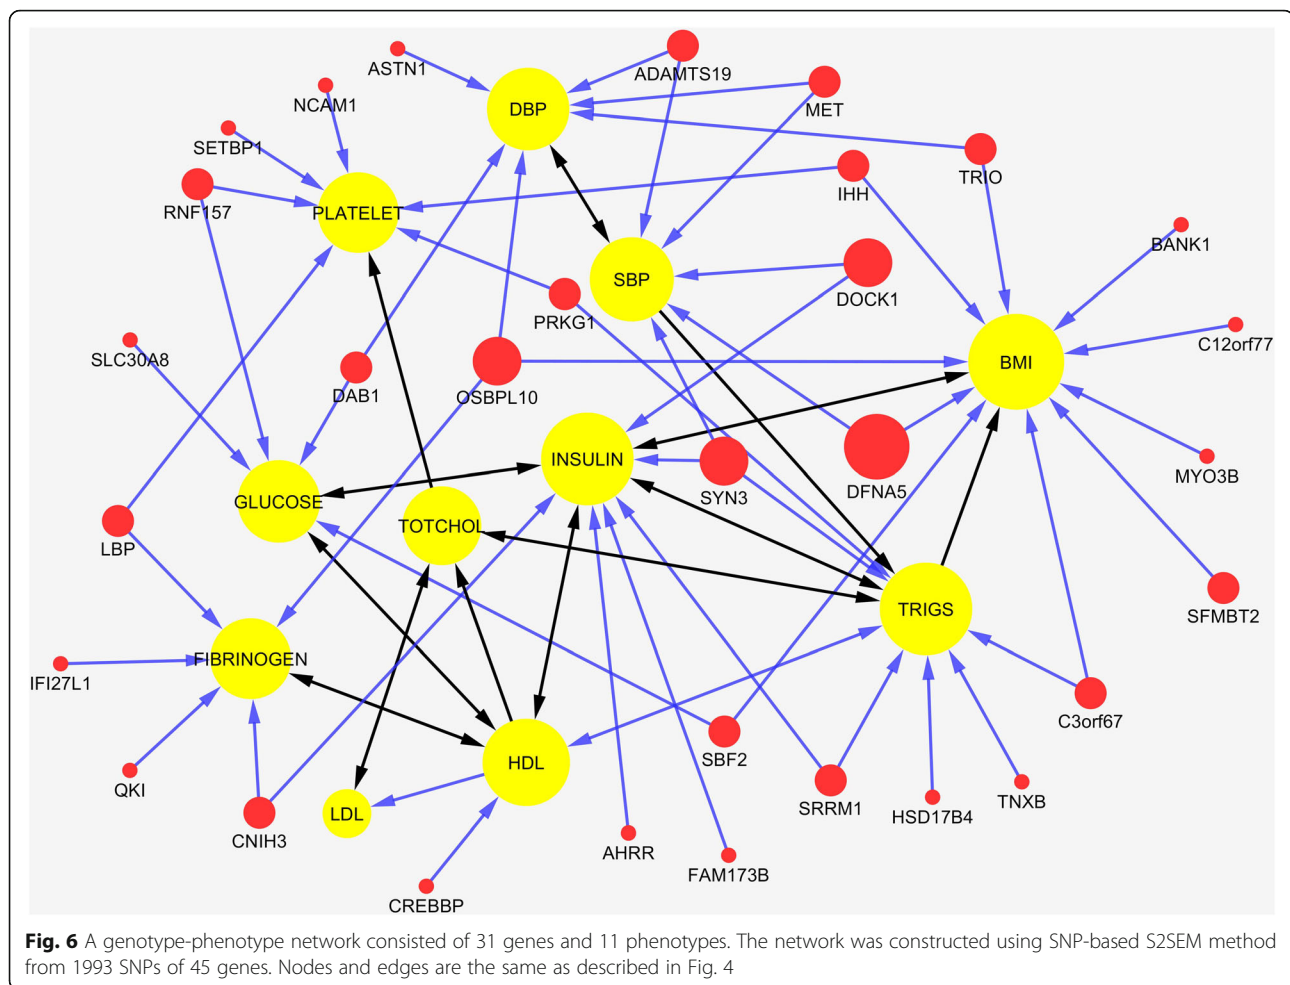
ASTN1
ADAMTS19
DBP
MET
NCAM1
SETBP1
TRIO
IHH
RNF157
PLATELET
BANK1
SBP
DOCK1
PRKG1
C12orf77
SLC30A8
BMI
OSBPL10
DAB1
INSULIN
SYN3
DFNA5
MYO3B
GLUCOSE
TOTCHOL
LBP
SFMBT2
TRIGS
FIBRINOGEN
IFI27L1
C3orf67
HDL
SBF2
QKI
SRRM1
HSD17B4
TNXB
LDL
CNIH3
AHRR
FAM173B
CREBBP

**Fig. 6** A genotype-phenotype network consisted of 31 genes and 11 phenotypes. The network was constructed using SNP-based S2SEM method from 1993 SNPs of 45 genes. Nodes and edges are the same as described in Fig. 4